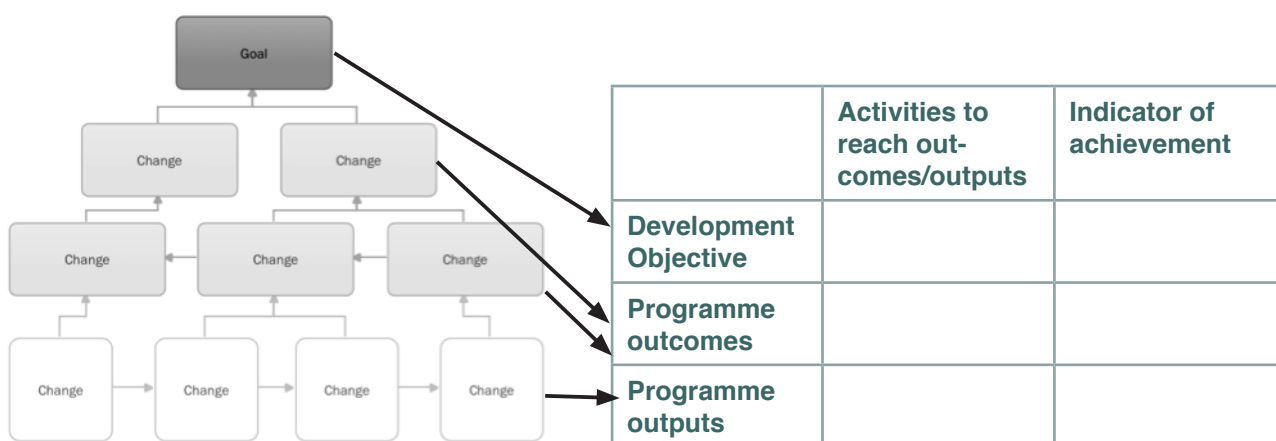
Goal

Change

Change

Change

Change

Change

Change

Change

Change

Change

| | Activities to reach outcomes/outputs | Indicator of achievement |
|---|---|---|
| Development Objective | | |
| Programme outcomes | | |
| Programme outputs | | |